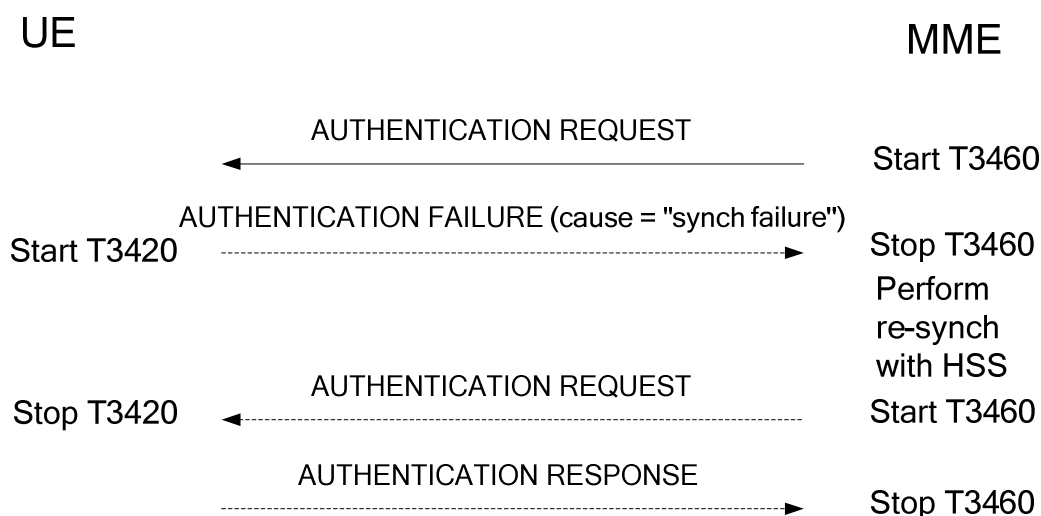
UE

MME

AUTHENTICATION REQUEST

Start T3460

AUTHENTICATION FAILURE (cause = "synch failure")

Start T3420

Stop T3460

Perform re-synch with HSS

AUTHENTICATION REQUEST

Stop T3420

Start T3460

AUTHENTICATION RESPONSE

Stop T3460